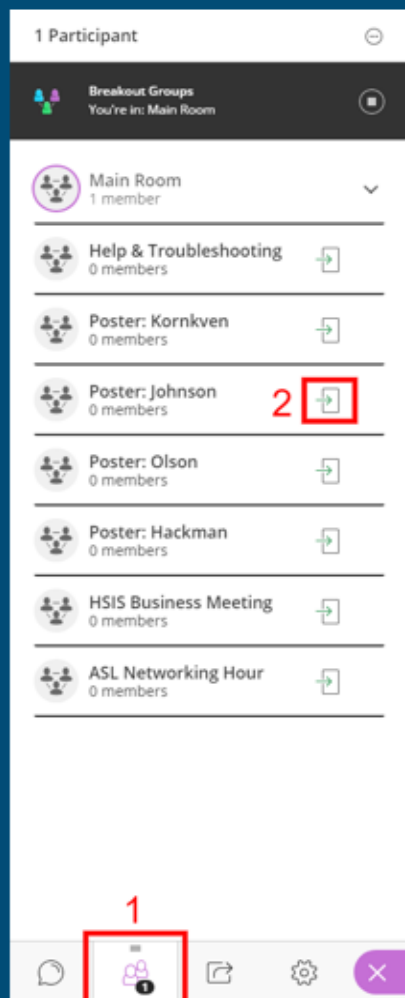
1 Participant

Breakout Groups
You're in: Main Room

Main Room
1 member

Help & Troubleshooting
0 members

Poster: Kornkven
0 members

Poster: Johnson
0 members

2

Poster: Olson
0 members

Poster: Hackman
0 members

HSIS Business Meeting
0 members

ASL Networking Hour
0 members

1

1